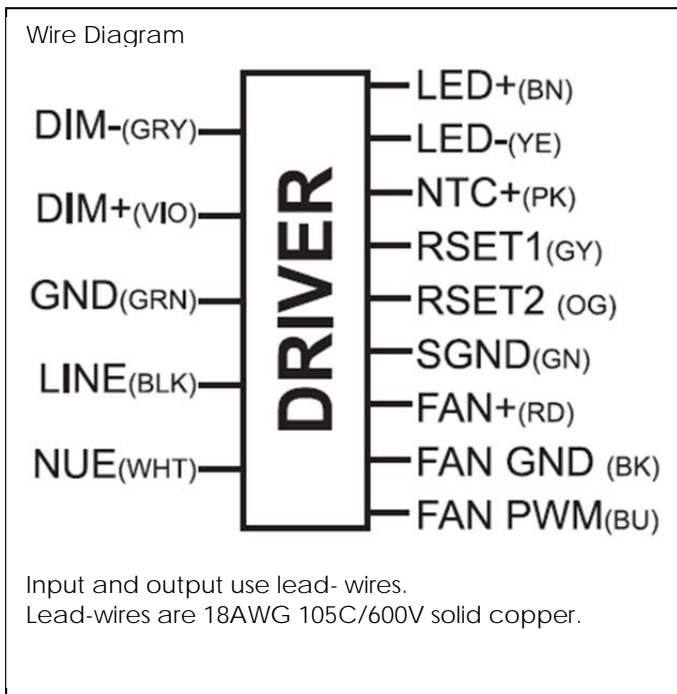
Wire Diagram

DIM-(GRY)
DIM+(VIO)
GND(GRN)
LINE(BLK)
NUE(WHT)

DRIVER

LED+(BN)
LED-(YE)
NTC+(PK)
RSET1(GY)
RSET2 (OG)
SGND(GN)
FAN+(RD)
FAN GND (BK)
FAN PWM(BU)

Input and output use lead- wires.
Lead-wires are 18AWG 105C/600V solid copper.